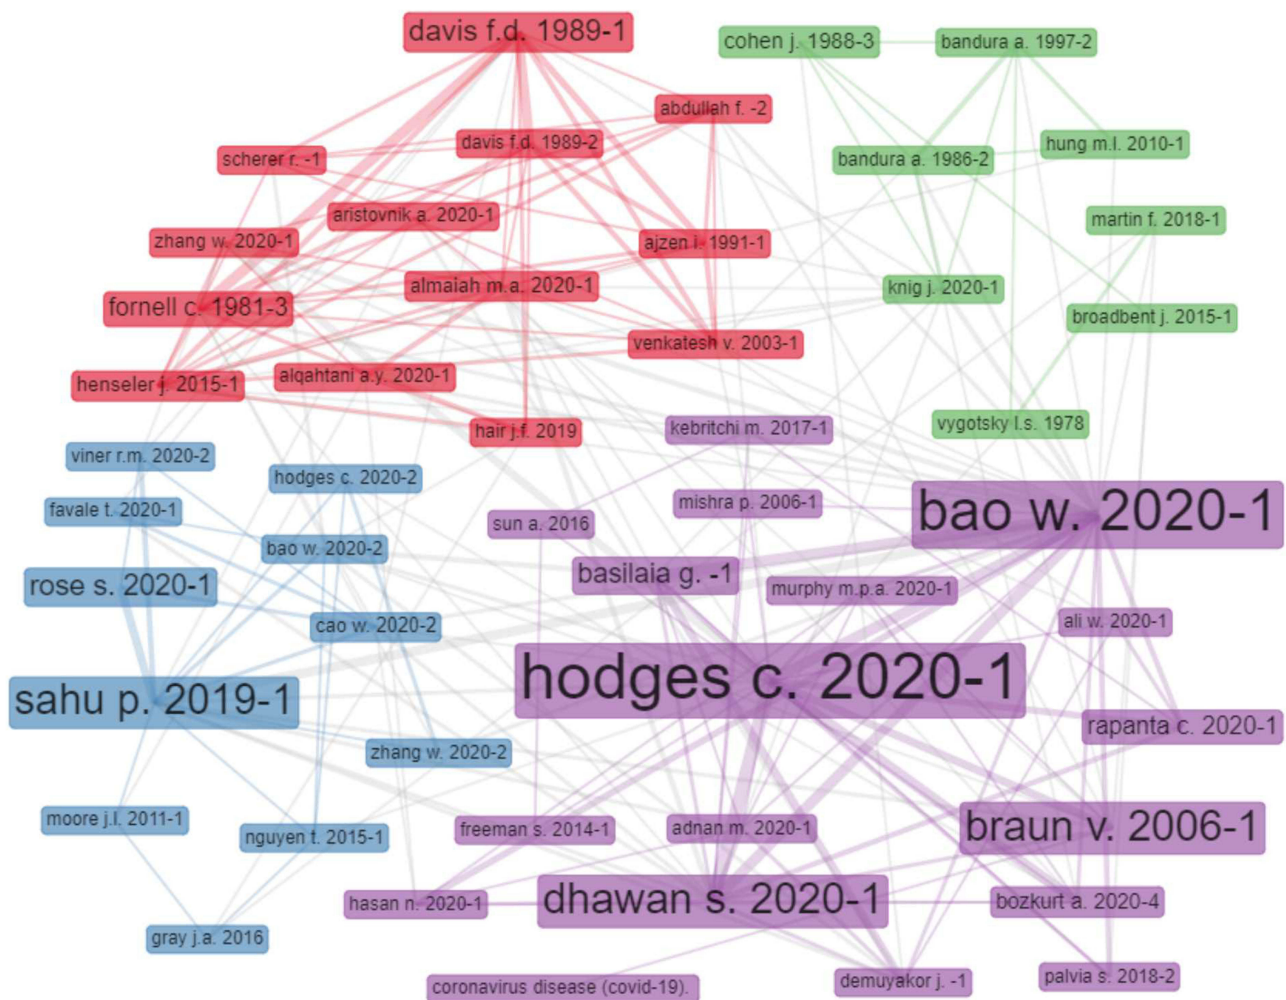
davis f.d. 1989-1
cohen j. 1988-3
bandura a. 1997-2
abdullah f. -2
davis f.d. 1989-2
scherer r. -1
bandura a. 1986-2
hung m.l. 2010-1
aristovnik a. 2020-1
martin f. 2018-1
zhang w. 2020-1
ajzen i. 1991-1
almaiah m.a. 2020-1
knig j. 2020-1
fornell c. 1981-3
broadbent j. 2015-1
venkatesh v. 2003-1
henseler j. 2015-1
alqahtani a.y. 2020-1
hair j.f. 2019
kebritchi m. 2017-1
vygotsky l.s. 1978
viner r.m. 2020-2
hodges c. 2020-2
favale t. 2020-1
mishra p. 2006-1
bao w. 2020-1
sun a. 2016
bao w. 2020-2
rose s. 2020-1
basilaia g. -1
murphy m.p.a. 2020-1
cao w. 2020-2
ali w. 2020-1
hodges c. 2020-1
sahu p. 2019-1
rapanta c. 2020-1
zhang w. 2020-2
moore j.l. 2011-1
nguyen t. 2015-1
freeman s. 2014-1
adnan m. 2020-1
braun v. 2006-1
hasan n. 2020-1
dhawan s. 2020-1
bozkurt a. 2020-4
gray j.a. 2016
coronavirus disease (covid-19).
demuyakor j. -1
palvia s. 2018-2